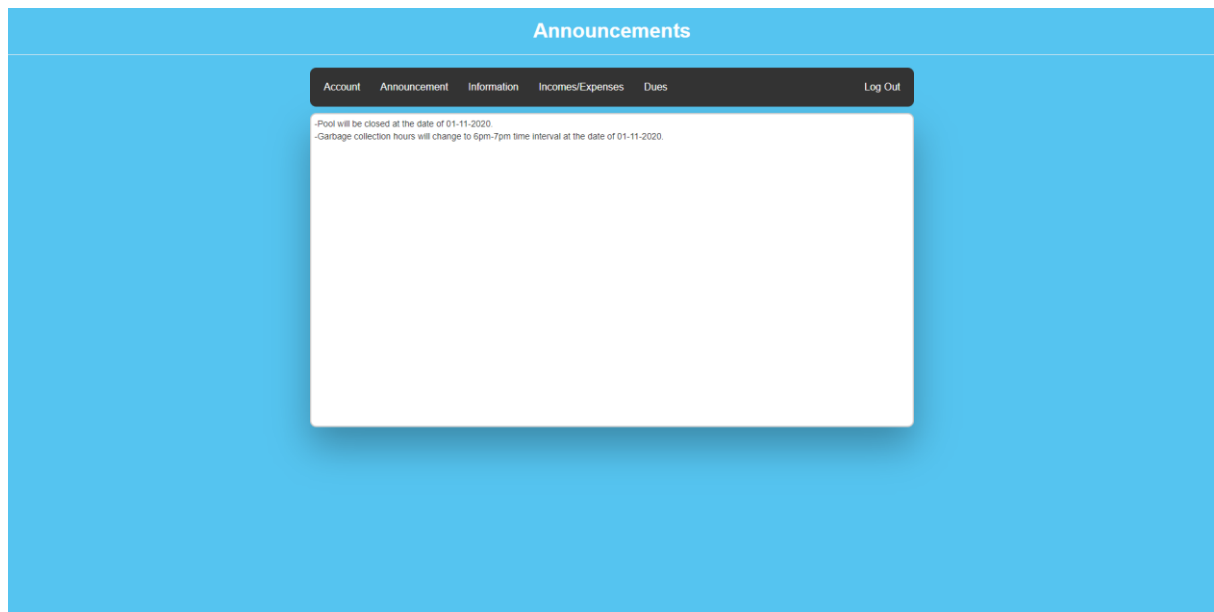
Announcements

Account Announcement Information Incomes/Expenses Dues Log Out

-Pool will be closed at the date of 01-11-2020.
-Garbage collection hours will change to 6pm-7pm time interval at the date of 01-11-2020.